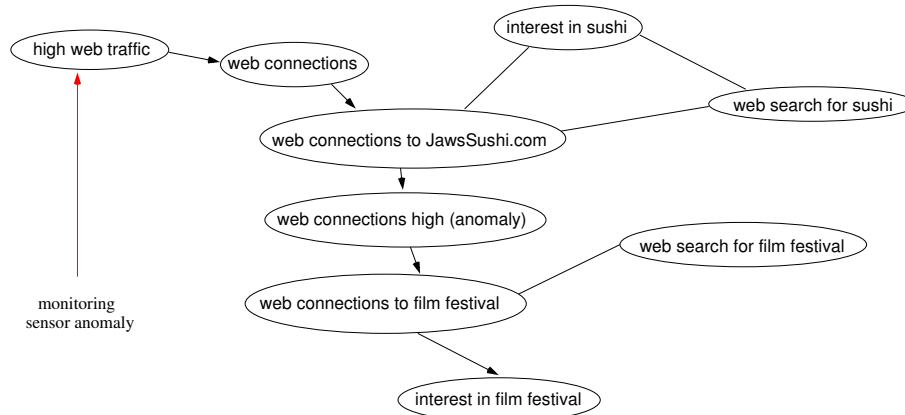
high web traffic

web connections

interest in sushi

web search for sushi

web connections to JawsSushi.com

web connections high (anomaly)

web search for film festival

web connections to film festival

monitoring sensor anomaly

interest in film festival